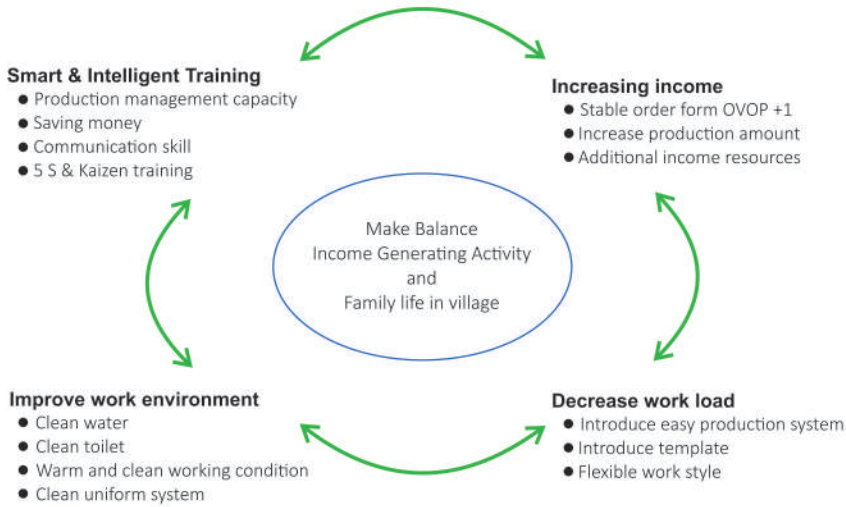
Smart & Intelligent Training
- Production management capacity
- Saving money
- Communication skill
- 5 S & Kaizen training

Increasing income
- Stable order form OVOP +1
- Increase production amount
- Additional income resources

Make Balance
Income Generating Activity
and
Family life in village

Improve work environment
- Clean water
- Clean toilet
- Warm and clean working condition
- Clean uniform system

Decrease work load
- Introduce easy production system
- Introduce template
- Flexible work style